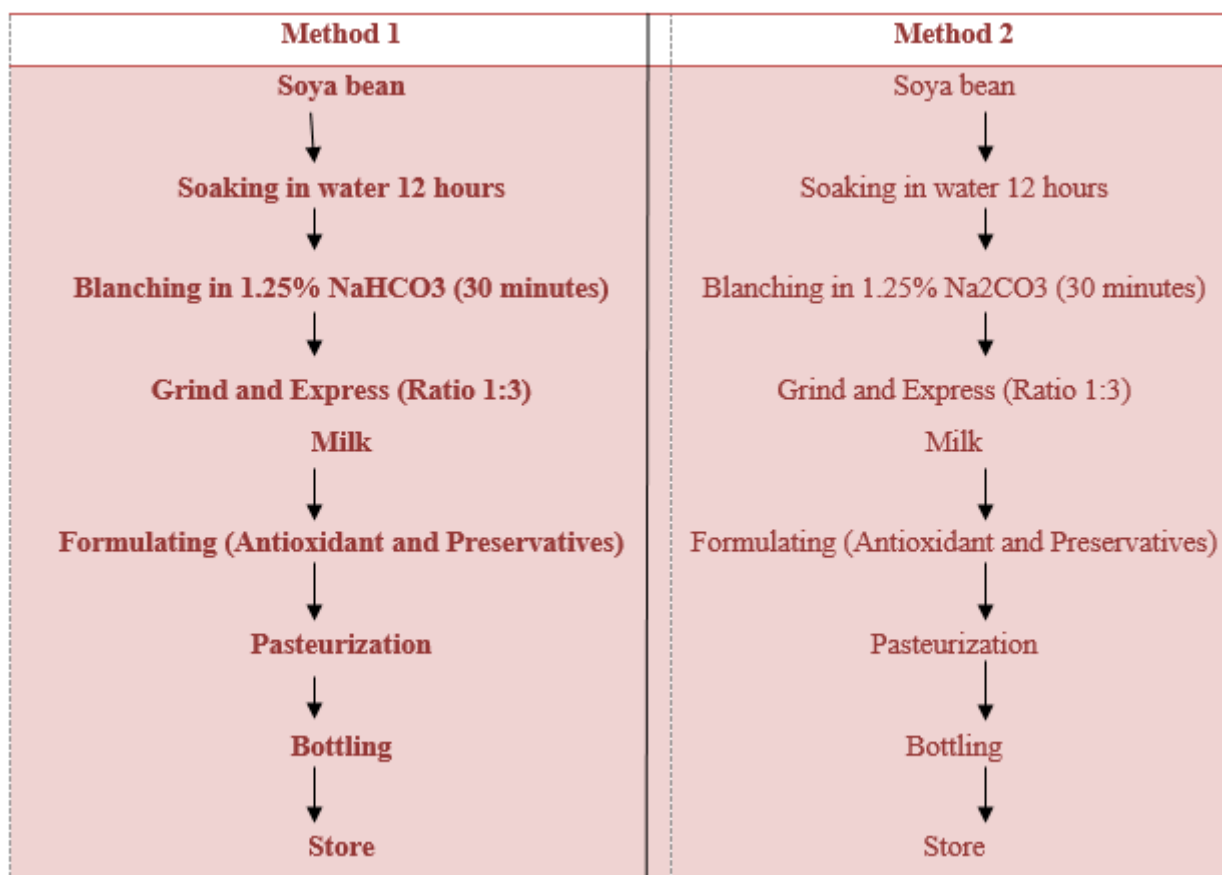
| Method 1 | Method 2 |
|---|---|
| Soya bean | Soya bean |
| ↓ | ↓ |
| Soaking in water 12 hours | Soaking in water 12 hours |
| ↓ | ↓ |
| Blanching in 1.25% NaHCO3 (30 minutes) | Blanching in 1.25% Na2CO3 (30 minutes) |
| ↓ | ↓ |
| Grind and Express (Ratio 1:3) | Grind and Express (Ratio 1:3) |
| Milk | Milk |
| ↓ | ↓ |
| Formulating (Antioxidant and Preservatives) | Formulating (Antioxidant and Preservatives) |
| ↓ | ↓ |
| Pasteurization | Pasteurization |
| ↓ | ↓ |
| Bottling | Bottling |
| ↓ | ↓ |
| Store | Store |